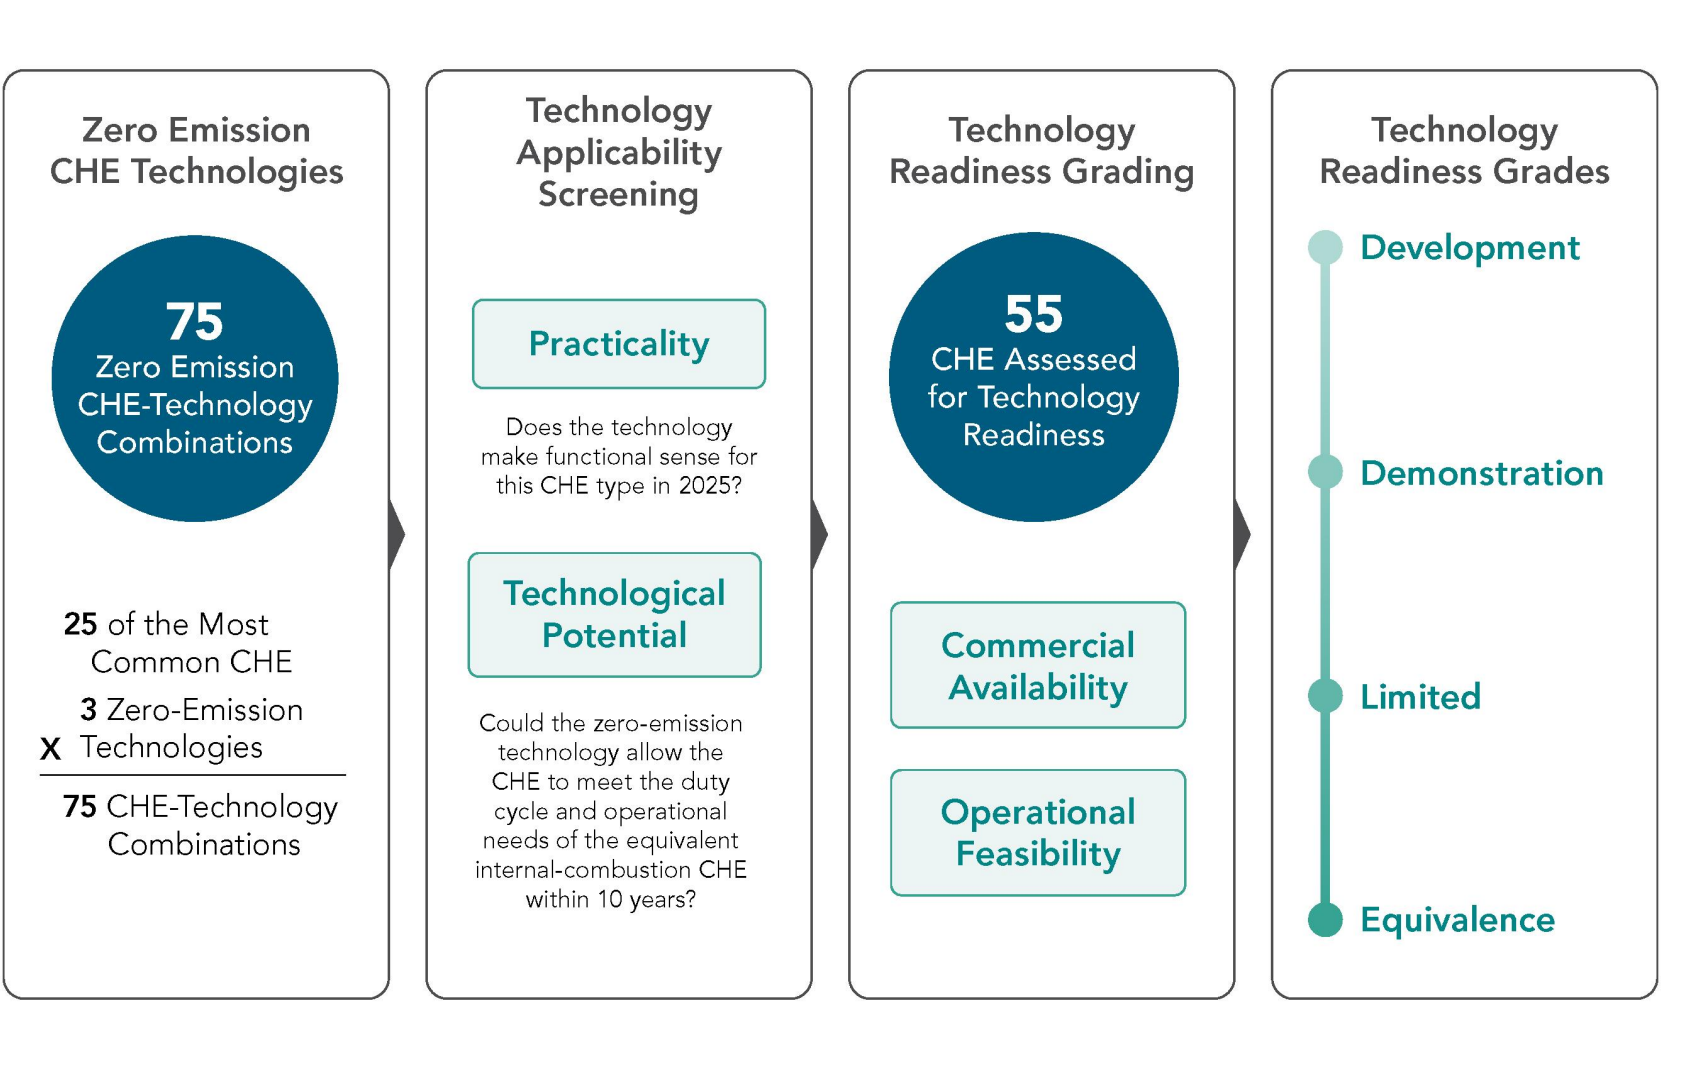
Zero Emission CHE Technologies

75
Zero Emission CHE-Technology Combinations

25 of the Most Common CHE

3 Zero-Emission
X Technologies

75 CHE-Technology Combinations

Technology Applicability Screening

Practicality

Does the technology make functional sense for this CHE type in 2025?

Technological Potential

Could the zero-emission technology allow the CHE to meet the duty cycle and operational needs of the equivalent internal-combustion CHE within 10 years?

Technology Readiness Grading

55
CHE Assessed for Technology Readiness

Commercial Availability

Operational Feasibility

Technology Readiness Grades

Development

Demonstration

Limited

Equivalence